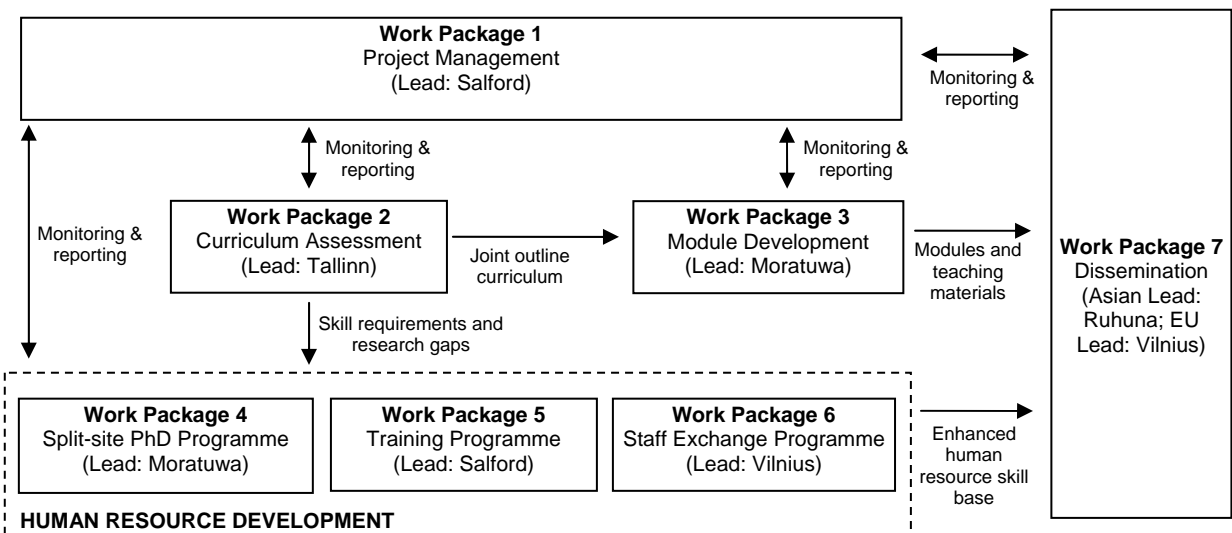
Work Package 1
Project Management
(Lead: Salford)

Monitoring & reporting

Monitoring & reporting

Monitoring & reporting

Monitoring & reporting

Work Package 2
Curriculum Assessment
(Lead: Tallinn)

Joint outline curriculum

Work Package 3
Module Development
(Lead: Moratuwa)

Modules and teaching materials

Work Package 7
Dissemination
(Asian Lead: Ruhuna; EU Lead: Vilnius)

Skill requirements and research gaps

Work Package 4
Split-site PhD Programme
(Lead: Moratuwa)

Work Package 5
Training Programme
(Lead: Salford)

Work Package 6
Staff Exchange Programme
(Lead: Vilnius)

Enhanced human resource skill base

HUMAN RESOURCE DEVELOPMENT